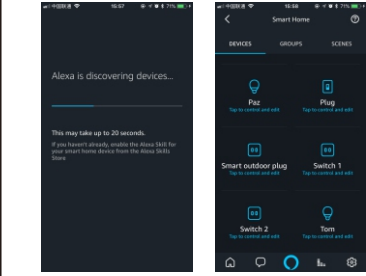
中国联通 16:57 71%

Alexa is discovering devices...

This may take up to 20 seconds.

If you haven't already, enable the Alexa Skill for your smart home device from the Alexa Skills Store

中国联通 16:58 71%

Smart Home

DEVICES GROUPS SCENES

Paz
Tap to control and edit

Plug
Tap to control and edit

Smart outdoor plug
Tap to control and edit

Switch 1
Tap to control and edit

Switch 2
Tap to control and edit

Tom
Tap to control and edit